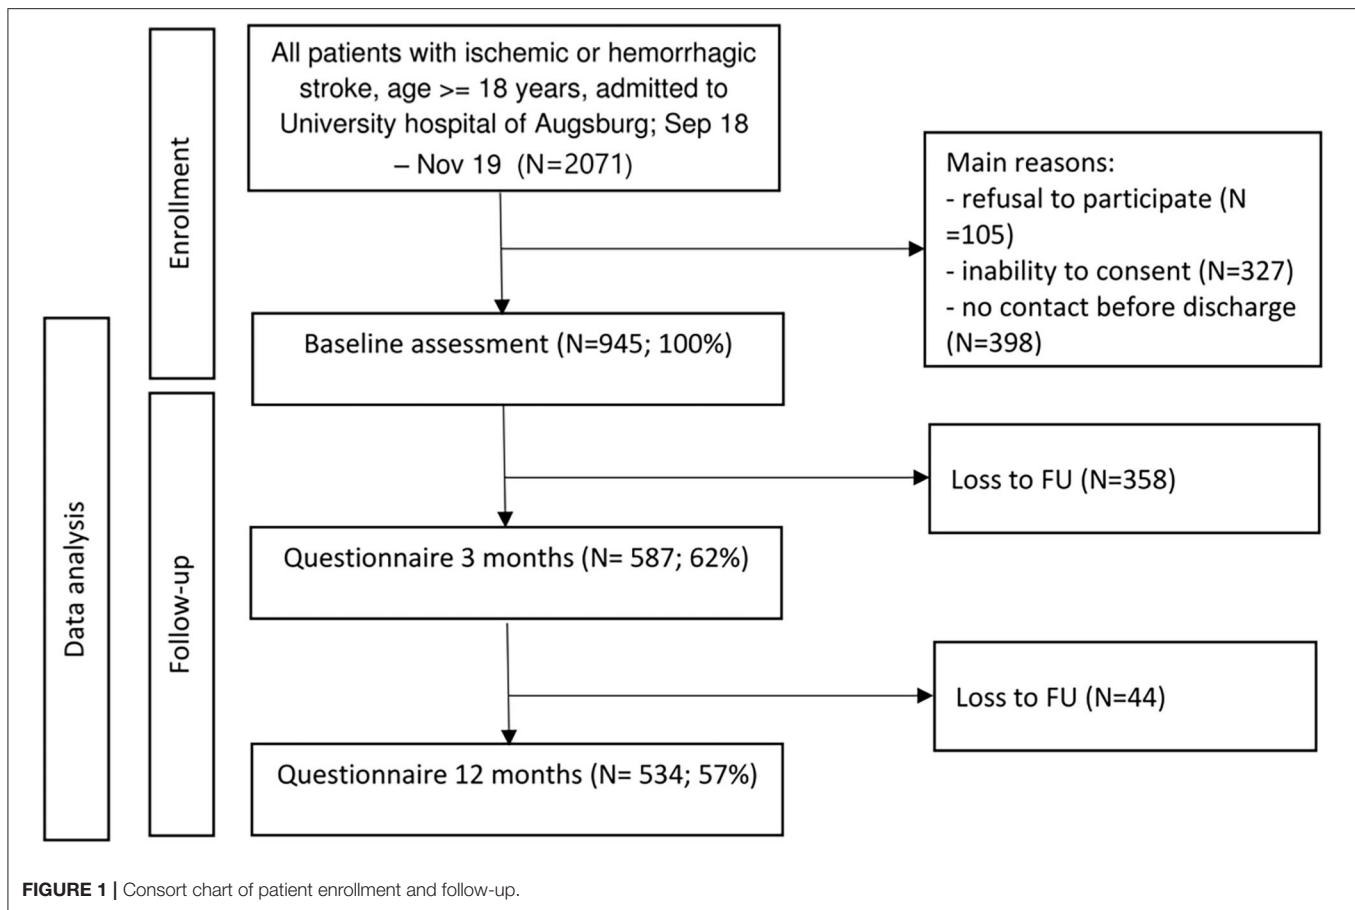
Enrollment

All patients with ischemic or hemorrhagic stroke, age >= 18 years, admitted to University hospital of Augsburg; Sep 18 – Nov 19 (N=2071)

Main reasons:
- refusal to participate (N =105)
- inability to consent (N=327)
- no contact before discharge (N=398)

Data analysis

Baseline assessment (N=945; 100%)

Follow-up

Loss to FU (N=358)

Questionnaire 3 months (N= 587; 62%)

Loss to FU (N=44)

Questionnaire 12 months (N= 534; 57%)

FIGURE 1 | Consort chart of patient enrollment and follow-up.